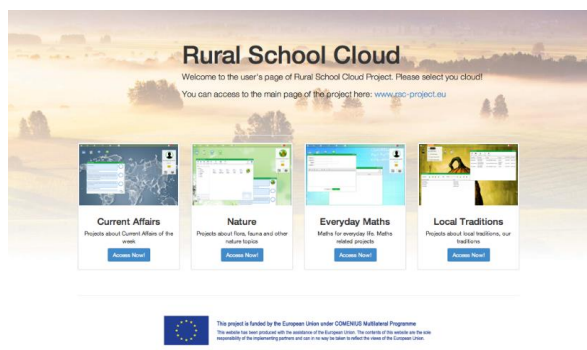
Rural School Cloud

Welcome to the user's page of Rural School Cloud Project. Please select you cloud!

You can access to the main page of the project here: www.rsc-project.eu

Current Affairs

Projects about Current Affairs of the week

Access Now!

Nature

Projects about flora, fauna and other nature topics

Access Now!

Everyday Maths

Maths for everyday life. Maths related projects

Access Now!

Local Traditions

Projects about local traditions, our traditions

Access Now!

This project is funded by the European Union under COMENIUS Multilateral Programme

This website has been produced with the assistance of the European Union. The contents of this website are the sole responsibility of the implementing partners and can in no way be taken to reflect the views of the European Union.